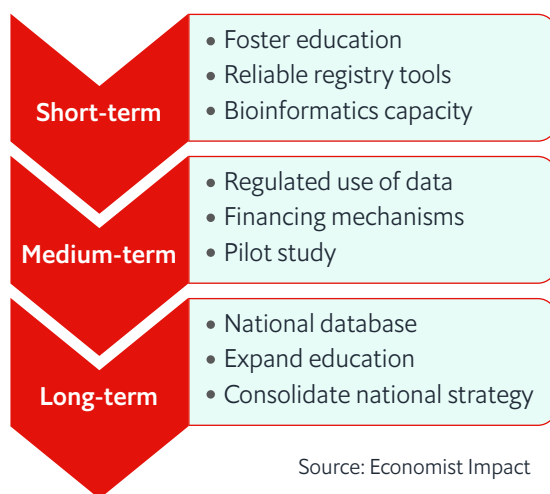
Short-term

• Foster education
• Reliable registry tools
• Bioinformatics capacity

Medium-term

• Regulated use of data
• Financing mechanisms
• Pilot study

Long-term

• National database
• Expand education
• Consolidate national strategy

Source: Economist Impact